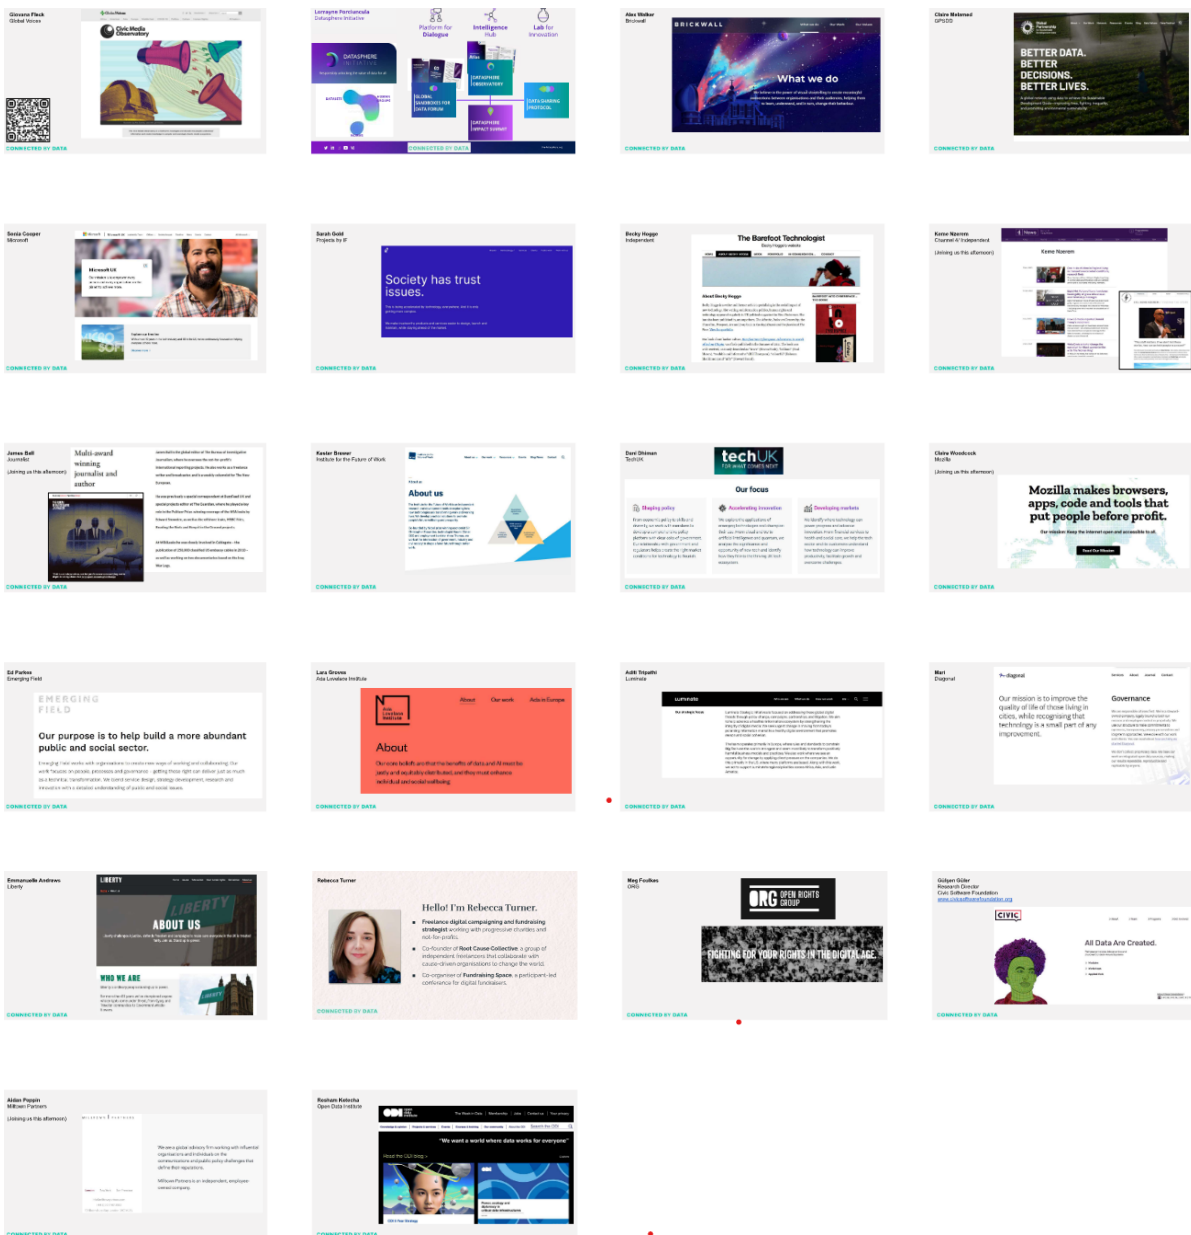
Giovana Fleck
Global Voices

Civic Media Observatory

CONNECTED BY DATA

Lorrayne Porciuncula
Datasphere Initiative

Platform for Dialogue

Intelligence Hub

Lab for Innovation

DATASPHERE INITIATIVE

DATASPHERE OBSERVATORY

GLOBAL DIALOGUES ON DATA FORUM

DATA SHARING PROTOCOL

DATASPHERE IMPACT SUMMIT

CONNECTED BY DATA

Alex Walker
Brickwall

BRICKWALL

What we do

CONNECTED BY DATA

Claire Melamed
GPSDD

BETTER DATA. BETTER DECISIONS. BETTER LIVES.

CONNECTED BY DATA

Sonia Cooper
Microsoft

Microsoft

CONNECTED BY DATA

Sarah Gold
Projects by IF

Society has trust issues.

CONNECTED BY DATA

Becky Hogge
Independent

The Barefoot Technologist

CONNECTED BY DATA

Keme Nzerem
Channel 4/ Independent
(Joining us this afternoon)

Keme Nzerem

CONNECTED BY DATA

James Ball
Journalist
(Joining us this afternoon)

Multi-award winning journalist and author

CONNECTED BY DATA

Kester Brewer
Institute for the Future of Work

About us

CONNECTED BY DATA

Dani Shimon
TechUK

techUK

Our focus

Shaping policy

Accelerating innovation

Developing markets

CONNECTED BY DATA

Claire Woodcock
Mozilla
(Joining us this afternoon)

Mozilla makes browsers, apps, code and tools that put people before profit.

CONNECTED BY DATA

Ed Parkes
Emerging Field

EMERGING FIELD

Our purpose is to build a more abundant public and social sector.

CONNECTED BY DATA

Lara Groves
Ada Lovelace Institute

About

Our work

Ada in Europe

About

CONNECTED BY DATA

Aditi Tripathi
Luminate

luminate

CONNECTED BY DATA

Mari
Diagonal

diagonal

Our mission is to improve the quality of life of those living in cities, while recognising that technology is a small part of any improvement.

Governance

CONNECTED BY DATA

Emmanuelle Andrews
Liberty

LIBERTY

ABOUT US

WHO WE ARE

CONNECTED BY DATA

Rebecca Turner

Hello! I'm Rebecca Turner.

Freelance digital campaigning and fundraising strategist working with progressive charities and not-for-profits.

Co-founder of Root Cause Collective, a group of independent freelancers that collaborate with cause-driven organisations to change the world.

Co-organiser of Fundraising Space, a participant-led conference for digital fundraisers.

CONNECTED BY DATA

Meg Foulkes
ORG

ORG OPEN RIGHTS GROUP

FIGHTING FOR YOUR RIGHTS IN THE DIGITAL AGE.

CONNECTED BY DATA

Gülşen Güler
Research Director
Civic Software Foundation
www.civicsoftwarefoundation.org

CIVIC

All Data Are Created.

CONNECTED BY DATA

Aidan Peppin
Milltown Partners
(Joining us this afternoon)

MILLTOWN PARTNERS

CONNECTED BY DATA

Resham Kotecha
Open Data Institute

ODI

"We want a world where data works for everyone"

CONNECTED BY DATA